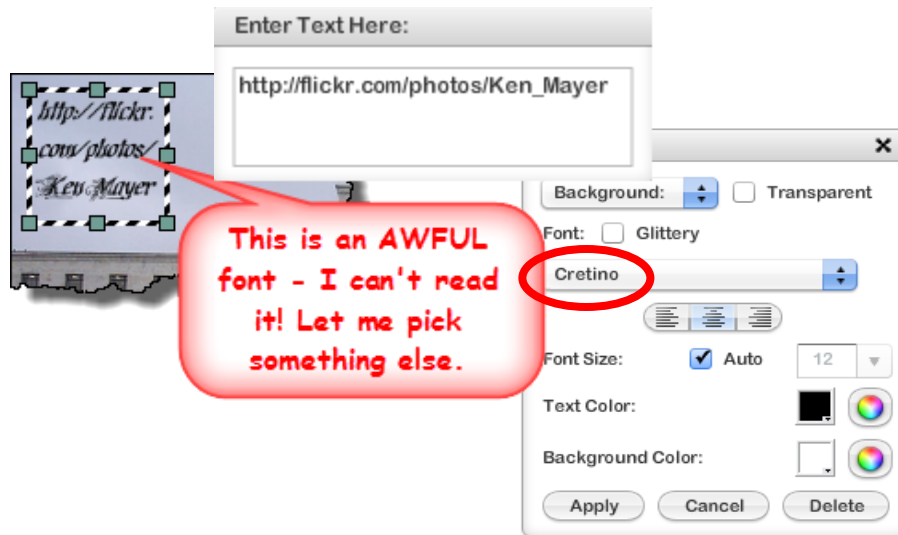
http://flickr.com/photos/Ken_Mayer

Enter Text Here:

http://flickr.com/photos/Ken_Mayer

This is an AWFUL font - I can't read it! Let me pick something else.

×

Background:
Transparent

Font: Glittery

Cretino

Font Size: Auto 12

Text Color:

Background Color:

Apply Cancel Delete